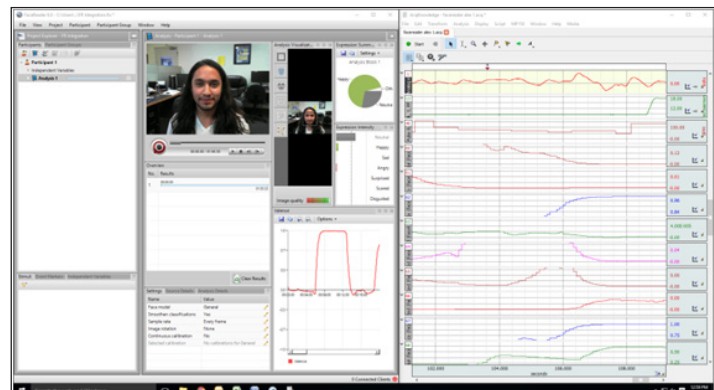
File View Project Participant Participant Group Window Help

Project Explorer

Participant 1

Independent Variables

Analysis 1

Analysis - Participant 1 - Analysis 1

Analysis Visualization

Expression Summary

Happy

Other

Neutral

Expression Intensity

Neutral

Happy

Sad

Angry

Surprised

Scared

Disgusted

Overview

No. Results

Clear Results

Settings

Name Value

Face model General

Smoothen classifications Yes

Sample rate Every Frame

Image rotation None

Continuous calibration No

Image quality

Valence

Options

Valence

Start

File Edit Transform Analysis Display Event MP150 Window Help

102.000 104.000 106.000 108.000